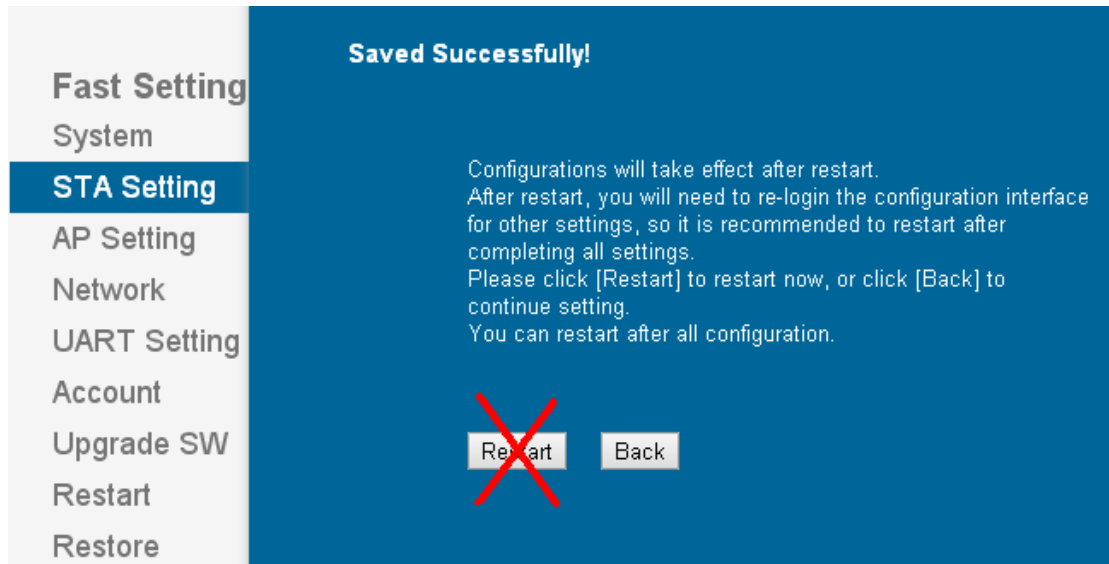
Fast Setting
System
STA Setting
AP Setting
Network
UART Setting
Account
Upgrade SW
Restart
Restore

Saved Successfully!

Configurations will take effect after restart.
After restart, you will need to re-login the configuration interface for other settings, so it is recommended to restart after completing all settings.
Please click [Restart] to restart now, or click [Back] to continue setting.
You can restart after all configuration.

Restart Back